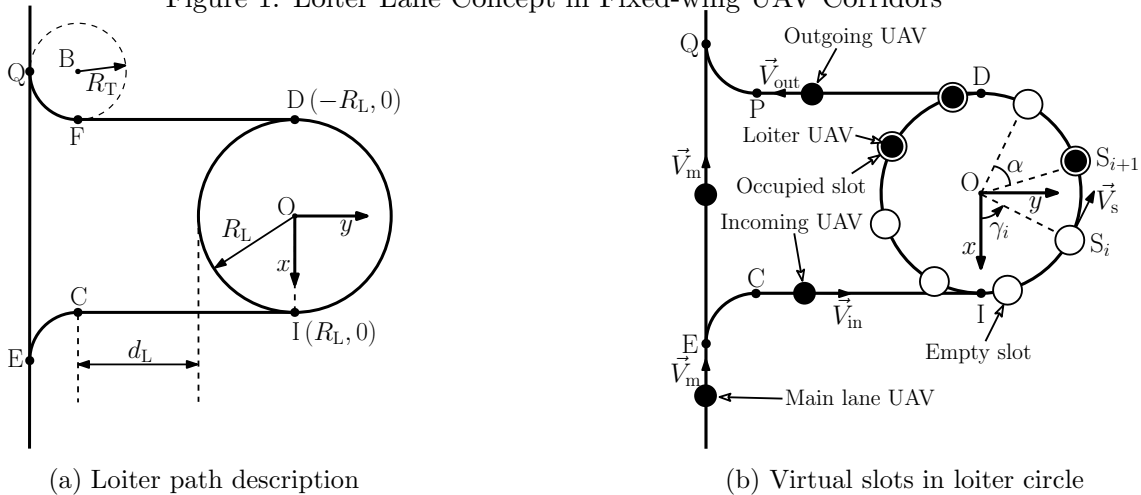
Figure 1: Loiter Lane Concept in Fixed-wing UAV Corridors

Q
B
$R_{\mathrm{T}}$
F
D $(-R_{\mathrm{L}}, 0)$
O
$y$
$R_{\mathrm{L}}$
$x$
C
I $(R_{\mathrm{L}}, 0)$
E
$d_{\mathrm{L}}$

(a) Loiter path description

Q
Outgoing UAV
$\vec{V}_{\mathrm{out}}$
P
D
Loiter UAV
$\vec{V}_{\mathrm{m}}$
Occupied slot
O
$\alpha$
$\mathrm{S}_{i+1}$
$y$
$\vec{V}_{\mathrm{s}}$
$\gamma_i$
Incoming UAV
$x$
$\mathrm{S}_i$
C
$\vec{V}_{\mathrm{in}}$
I
E
Empty slot
$\vec{V}_{\mathrm{m}}$
Main lane UAV

(b) Virtual slots in loiter circle